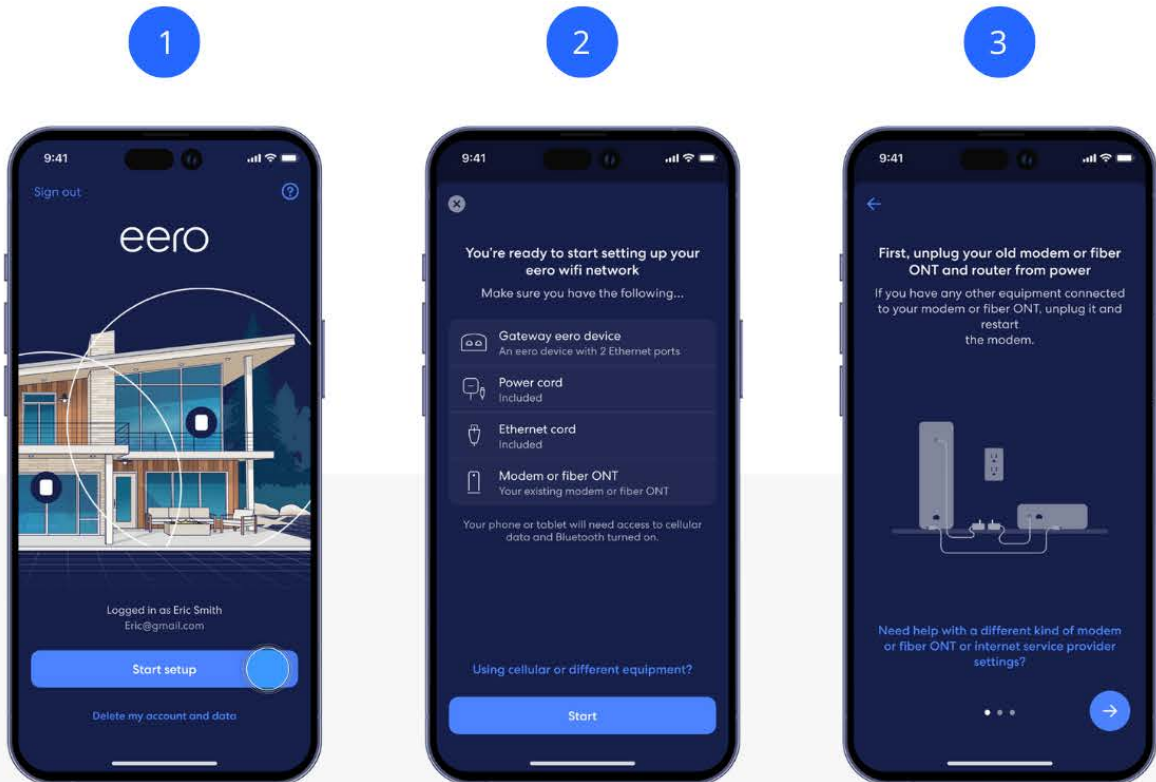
1

9:41

Sign out

eero

Logged in as Eric Smith
Eric@gmail.com

Start setup

Delete my account and data

2

9:41

You're ready to start setting up your eero wifi network

Make sure you have the following...

Gateway eero device
An eero device with 2 Ethernet ports

Power cord
Included

Ethernet cord
Included

Modem or fiber ONT
Your existing modem or fiber ONT

Your phone or tablet will need access to cellular data and Bluetooth turned on.

Using cellular or different equipment?

Start

3

9:41

First, unplug your old modem or fiber ONT and router from power

If you have any other equipment connected to your modem or fiber ONT, unplug it and restart the modem.

Need help with a different kind of modem or fiber ONT or internet service provider settings?